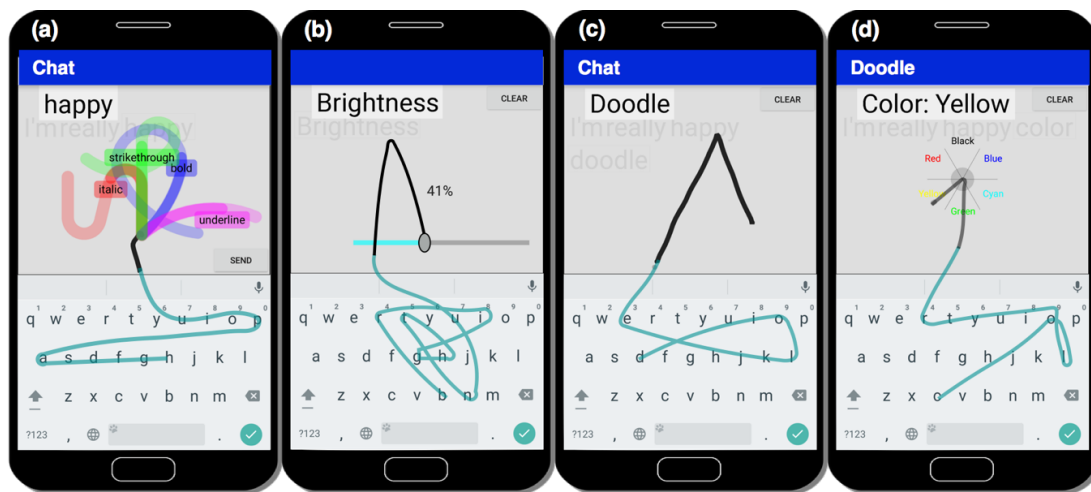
(a)
Chat
happy
I'm really happy
strikethrough
bold
italic
underline
SEND
1 2 3 4 5 6 7 8 9 0
q w e r t y u i o p
a s d f g h j k l
z x c v b n m
?123 , .

(b)
Brightness
CLEAR
Brightness
41%
1 2 3 4 5 6 7 8 9 0
q w e r t y u i o p
a s d f g h j k l
z x c v b n m
?123 , .

(c)
Chat
Doodle
CLEAR
I'm really happy doodle
1 2 3 4 5 6 7 8 9 0
q w e r t y u i o p
a s d f g h j k l
z x c v b n m
?123 , .

(d)
Doodle
Color: Yellow
CLEAR
I'm really happy color
Black
Red
Blue
Yellow
Cyan
Green
1 2 3 4 5 6 7 8 9 0
q w e r t y u i o p
a s d f g h j k l
z x c v b n m
?123 , .